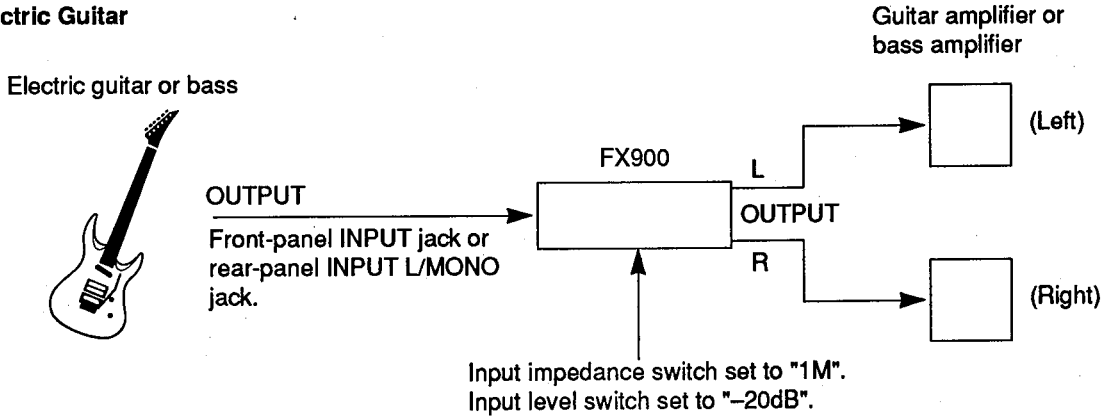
ctric Guitar

Guitar amplifier or bass amplifier

Electric guitar or bass

FX900

L

(Left)

OUTPUT

OUTPUT

Front-panel INPUT jack or rear-panel INPUT L/MONO jack.

R

(Right)

Input impedance switch set to "1M".
Input level switch set to "–20dB".